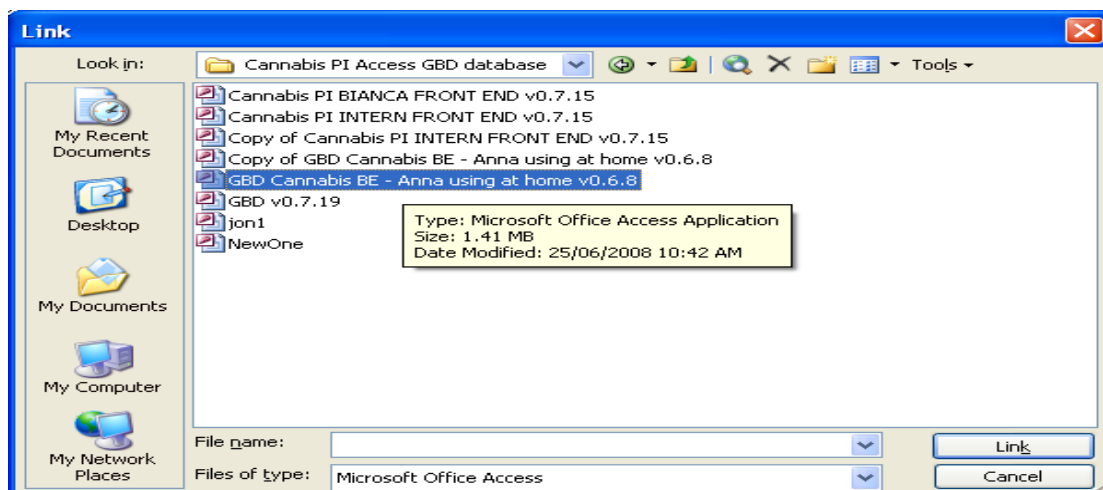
Link

Look in: Cannabis PI Access GBD database

Tools

My Recent Documents

Desktop

My Documents

My Computer

My Network Places

Cannabis PI BIANCA FRONT END v0.7.15
Cannabis PI INTERN FRONT END v0.7.15
Copy of Cannabis PI INTERN FRONT END v0.7.15
Copy of GBD Cannabis BE - Anna using at home v0.6.8
GBD Cannabis BE - Anna using at home v0.6.8
GBD v0.7.19
jon1
NewOne

Type: Microsoft Office Access Application
Size: 1.41 MB
Date Modified: 25/06/2008 10:42 AM

File name:

Files of type: Microsoft Office Access

Link

Cancel